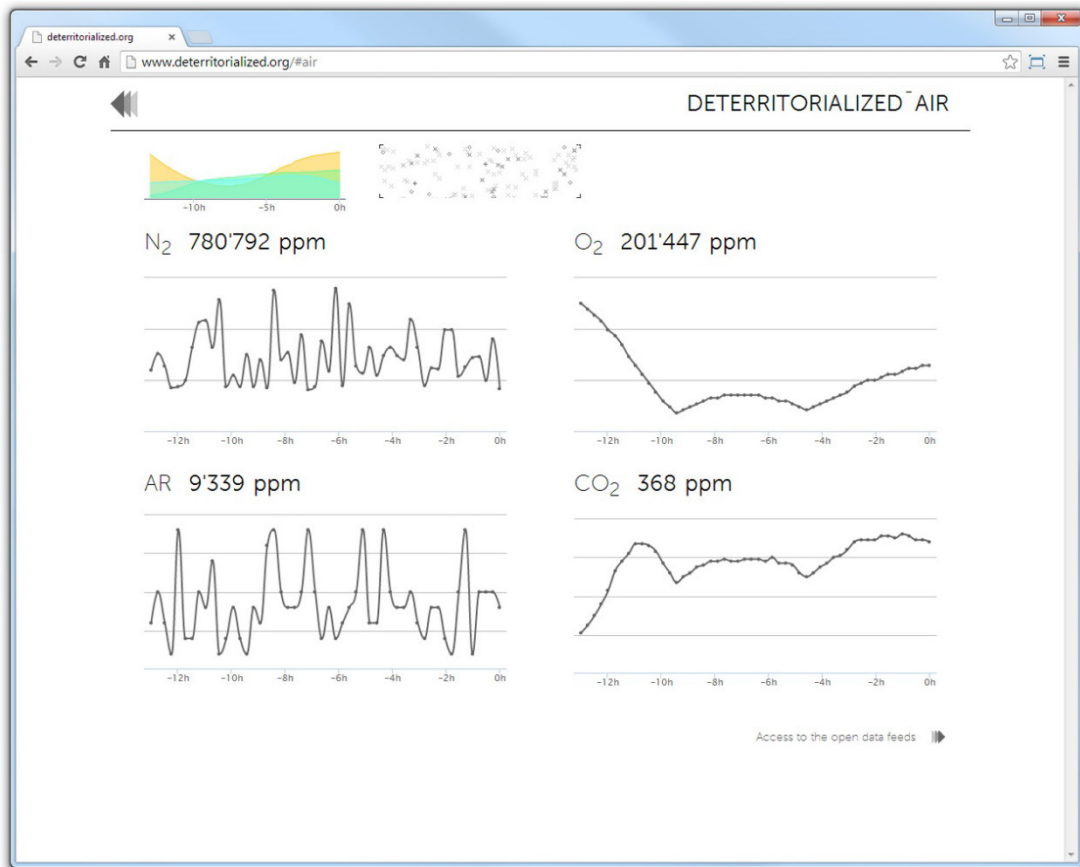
deterritorialized.org

www.deterritorialized.org/#air

DETERRITORIALIZED¯AIR

-10h -5h 0h

$N_2$ 780'792 ppm

-12h -10h -8h -6h -4h -2h 0h

$O_2$ 201'447 ppm

-12h -10h -8h -6h -4h -2h 0h

AR 9'339 ppm

-12h -10h -8h -6h -4h -2h 0h

$CO_2$ 368 ppm

-12h -10h -8h -6h -4h -2h 0h

Access to the open data feeds